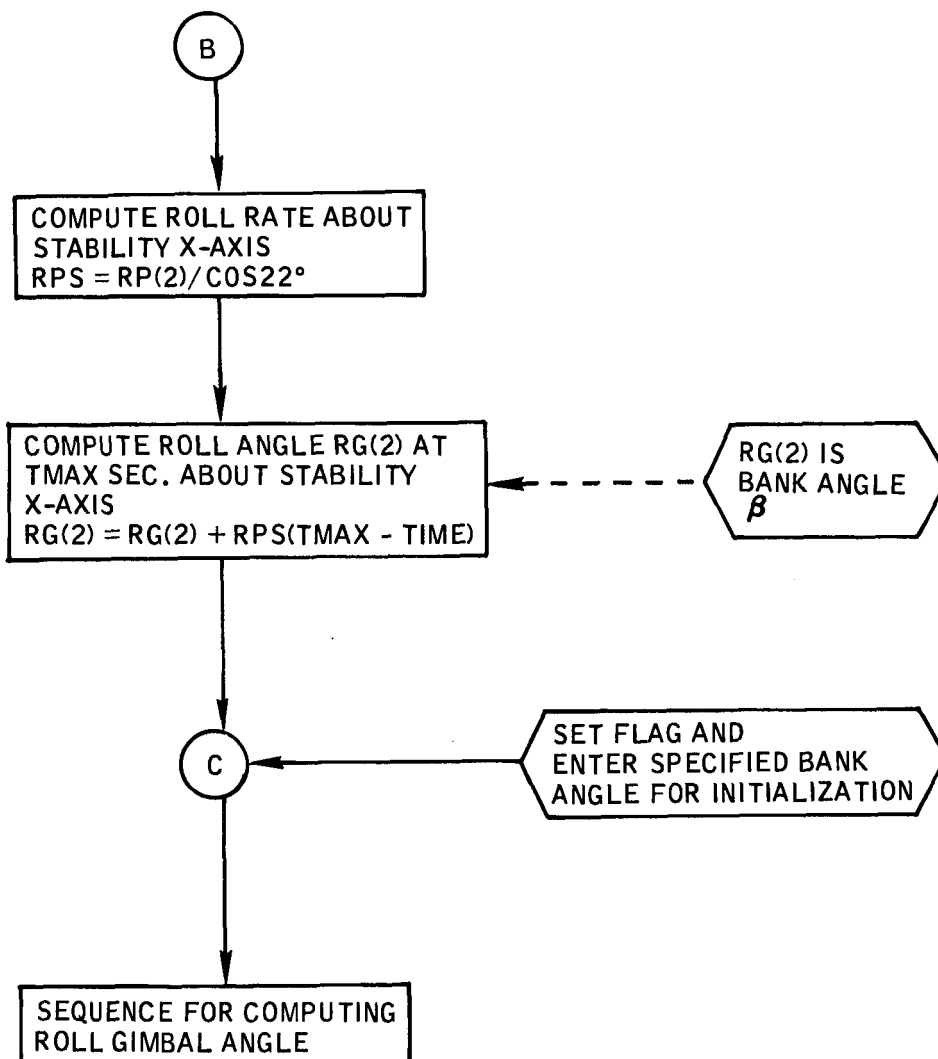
B

COMPUTE ROLL RATE ABOUT STABILITY X-AXIS
RPS = RP(2)/COS22°

COMPUTE ROLL ANGLE RG(2) AT TMAX SEC. ABOUT STABILITY X-AXIS
RG(2) = RG(2) + RPS(TMAX - TIME)

RG(2) IS BANK ANGLE $\beta$

C

SET FLAG AND ENTER SPECIFIED BANK ANGLE FOR INITIALIZATION

SEQUENCE FOR COMPUTING ROLL GIMBAL ANGLE